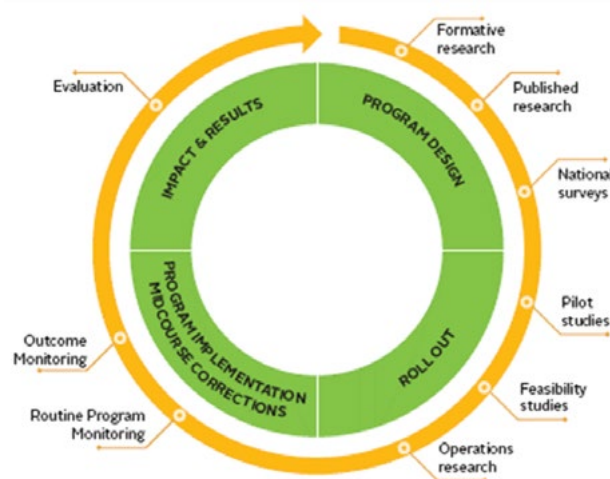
Formative research

Published research

Nationa surveys

Pilot studies

Feasibility studies

Operations research

Routine Program Monitoring

Outcome Monitoring

Evaluation

IMPACT & RESULTS

PROGRAM DESIGN

ROLL OUT

PROGRAM IMPLEMENTATION MIDCOURSE CORRECTIONS